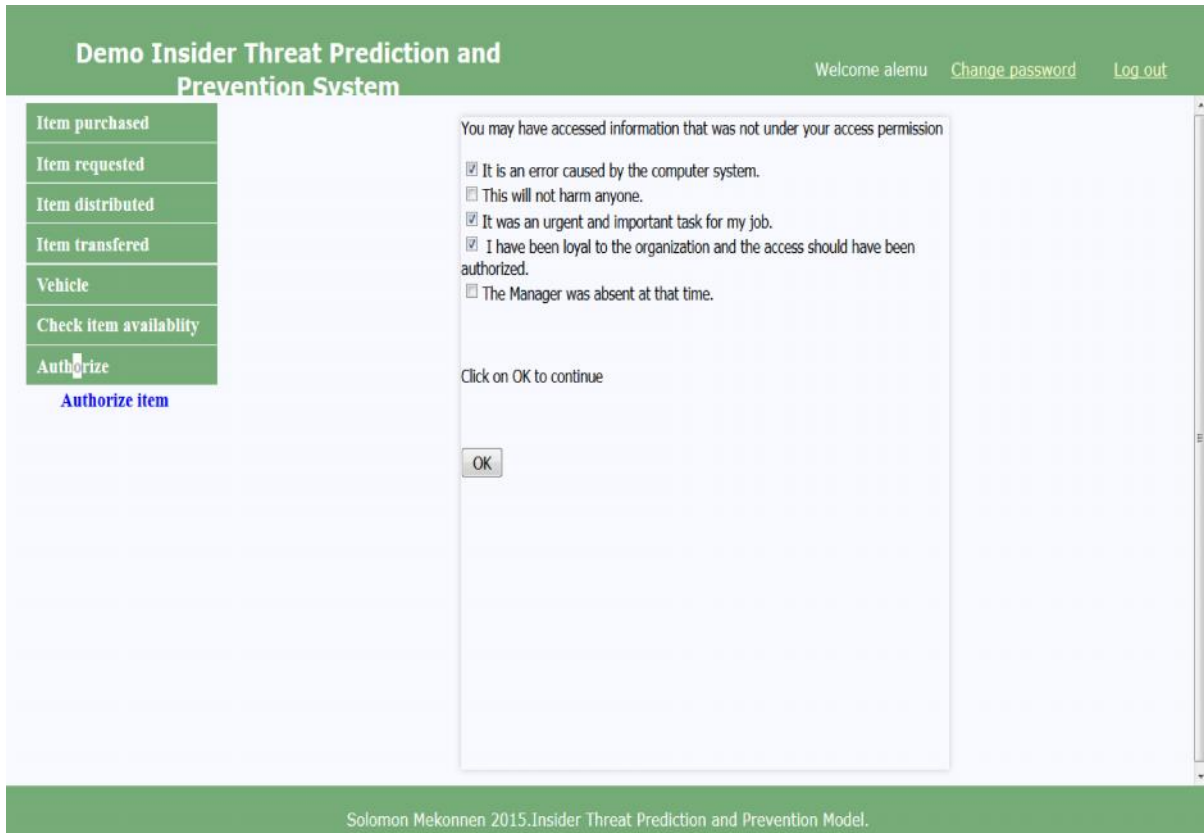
Demo Insider Threat Prediction and Prevention System

Welcome alemu Change password Log out

Item purchased
Item requested
Item distributed
Item transfered
Vehicle
Check item availablity
Authorize
Authorize item

You may have accessed information that was not under your access permission

☑ It is an error caused by the computer system.
☐ This will not harm anyone.
☑ It was an urgent and important task for my job.
☑ I have been loyal to the organization and the access should have been authorized.
☐ The Manager was absent at that time.

Click on OK to continue

OK

Solomon Mekonnen 2015.Insider Threat Prediction and Prevention Model.